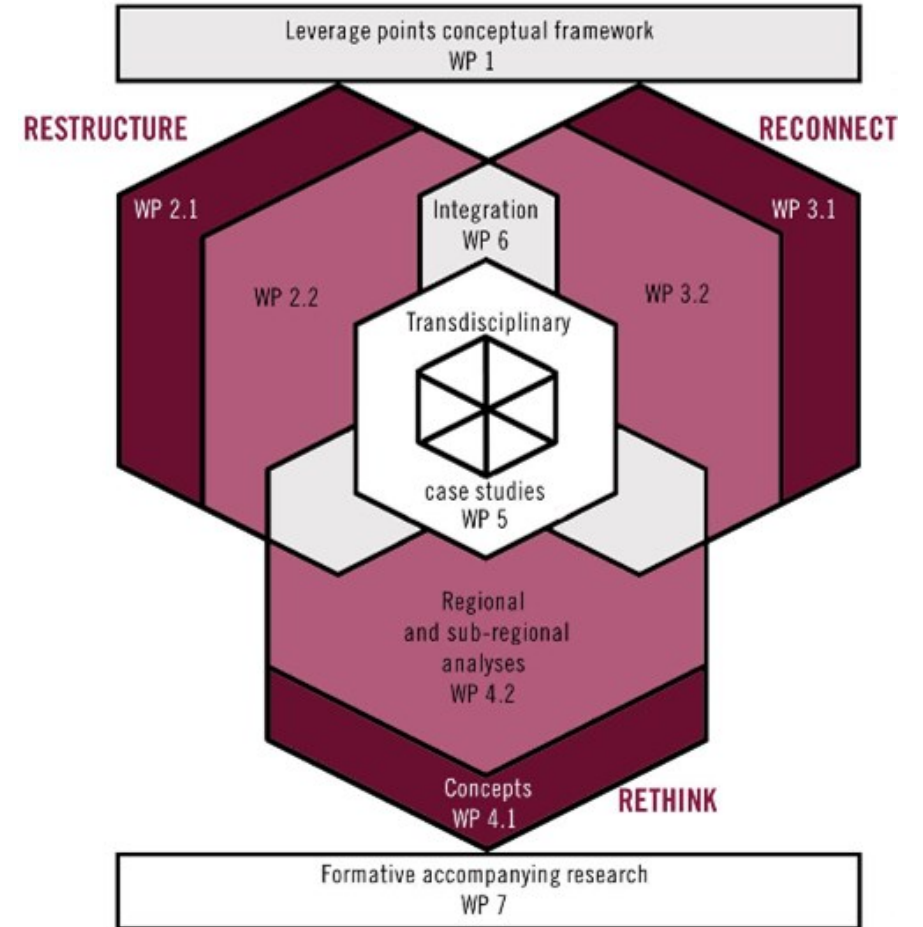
Leverage points conceptual framework
WP 1

RESTRUCTURE

RECONNECT

WP 2.1

Integration
WP 6

WP 3.1

WP 2.2

WP 3.2

Transdisciplinary

case studies
WP 5

Regional and sub-regional analyses
WP 4.2

Concepts
WP 4.1

RETHINK

Formative accompanying research
WP 7